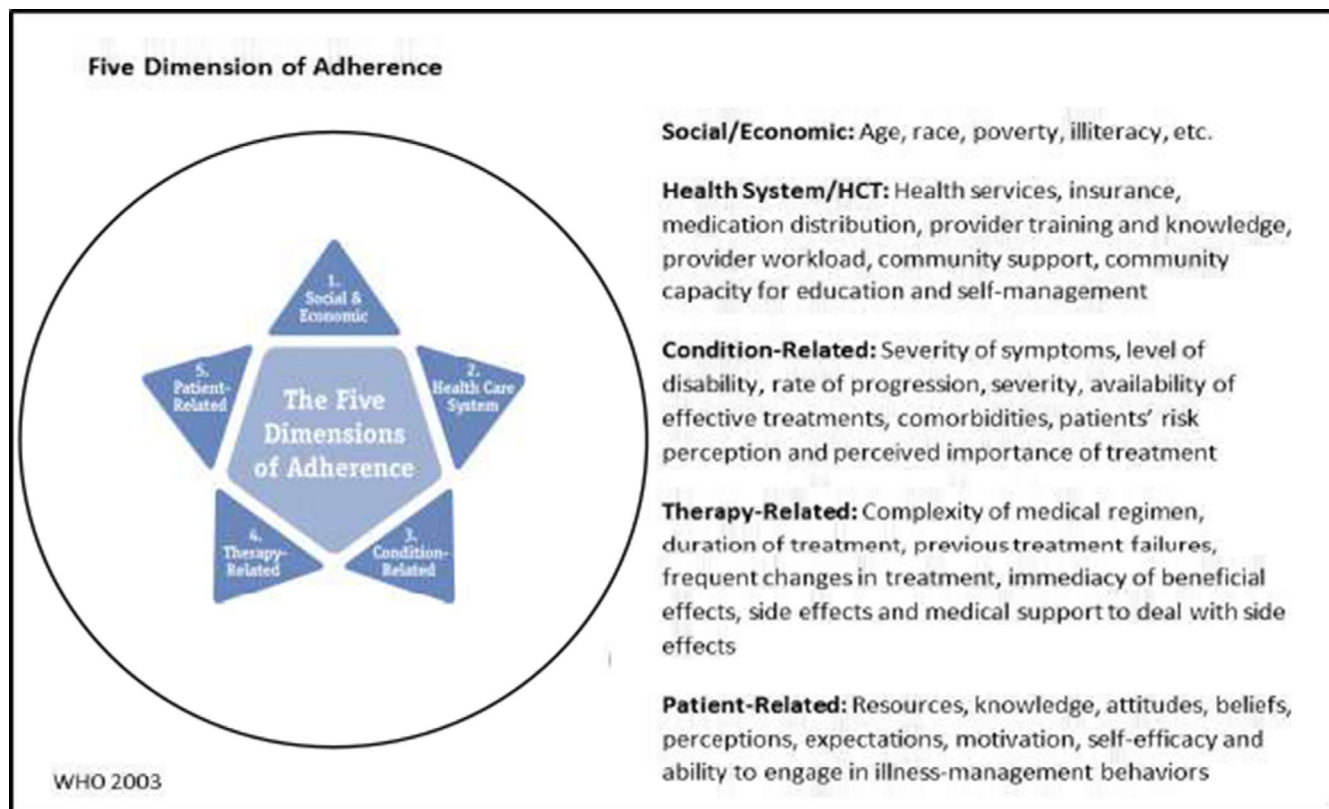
Five Dimension of Adherence

1. Social & Economic

2. Health Care System

3. Condition-Related

4. Therapy-Related

5. Patient-Related

The Five Dimensions of Adherence

WHO 2003

**Social/Economic:** Age, race, poverty, illiteracy, etc.

**Health System/HCT:** Health services, insurance, medication distribution, provider training and knowledge, provider workload, community support, community capacity for education and self-management

**Condition-Related:** Severity of symptoms, level of disability, rate of progression, severity, availability of effective treatments, comorbidities, patients' risk perception and perceived importance of treatment

**Therapy-Related:** Complexity of medical regimen, duration of treatment, previous treatment failures, frequent changes in treatment, immediacy of beneficial effects, side effects and medical support to deal with side effects

**Patient-Related:** Resources, knowledge, attitudes, beliefs, perceptions, expectations, motivation, self-efficacy and ability to engage in illness-management behaviors